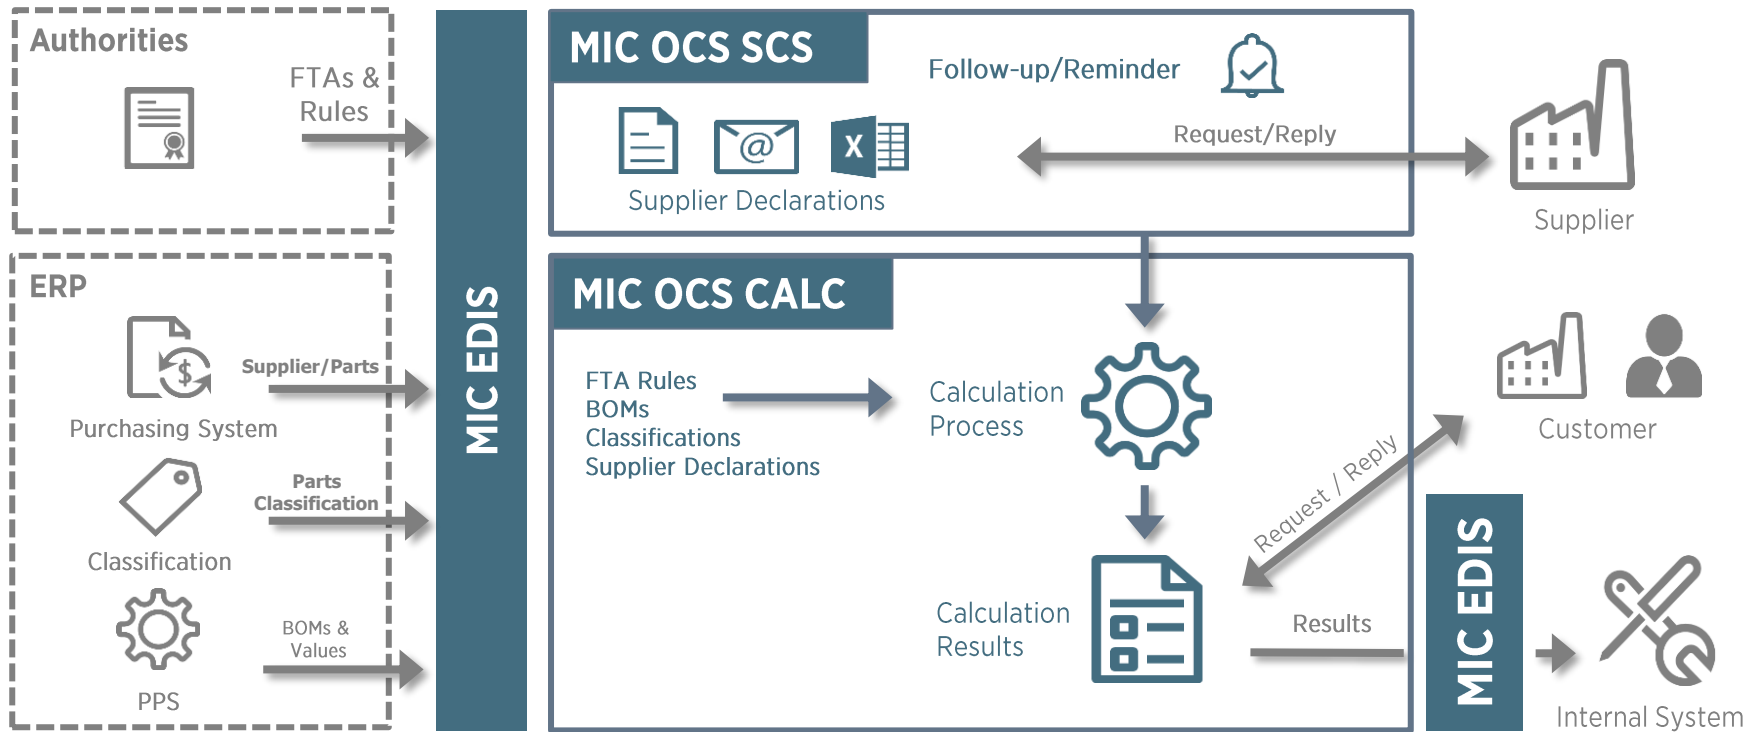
Authorities

FTAs & Rules

ERP

Supplier/Parts

Purchasing System

Parts Classification

Classification

BOMs & Values

PPS

MIC EDIS

MIC OCS SCS

Follow-up/Reminder

Request/Reply

Supplier Declarations

Supplier

MIC OCS CALC

FTA Rules
BOMs
Classifications
Supplier Declarations

Calculation Process

Customer

Request / Reply

Calculation Results

Results

MIC EDIS

Internal System